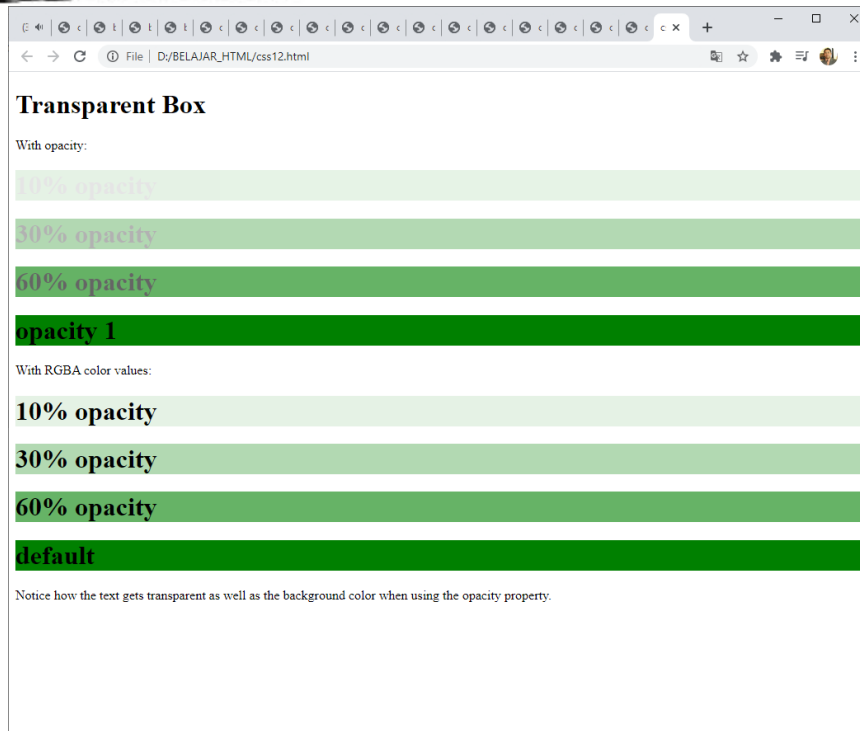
File | D:/BELAJAR_HTML/css12.html

Transparent Box

With opacity:

10% opacity

30% opacity

60% opacity

opacity 1

With RGBA color values:

10% opacity

30% opacity

60% opacity

default

Notice how the text gets transparent as well as the background color when using the opacity property.